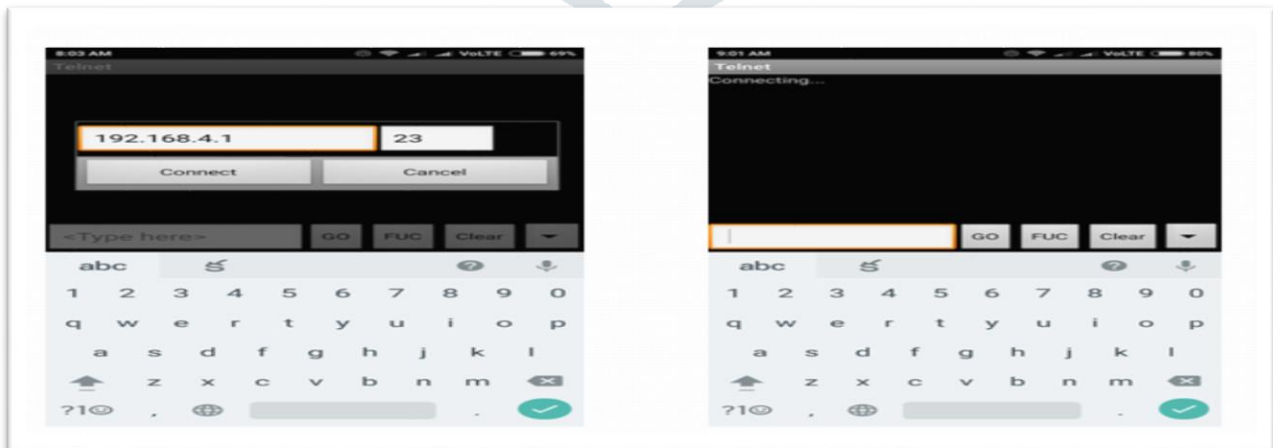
8:03 AM VoLTE 69%
Telnet
192.168.4.1
23
Connect
Cancel
<Type here>
GO
FUC
Clear
abc
1 2 3 4 5 6 7 8 9 0
q w e r t y u i o p
a s d f g h j k l
z x c v b n m
?1☺
,
.

9:01 AM VoLTE 80%
Telnet
Connecting...
GO
FUC
Clear
abc
1 2 3 4 5 6 7 8 9 0
q w e r t y u i o p
a s d f g h j k l
z x c v b n m
?1☺
,
.